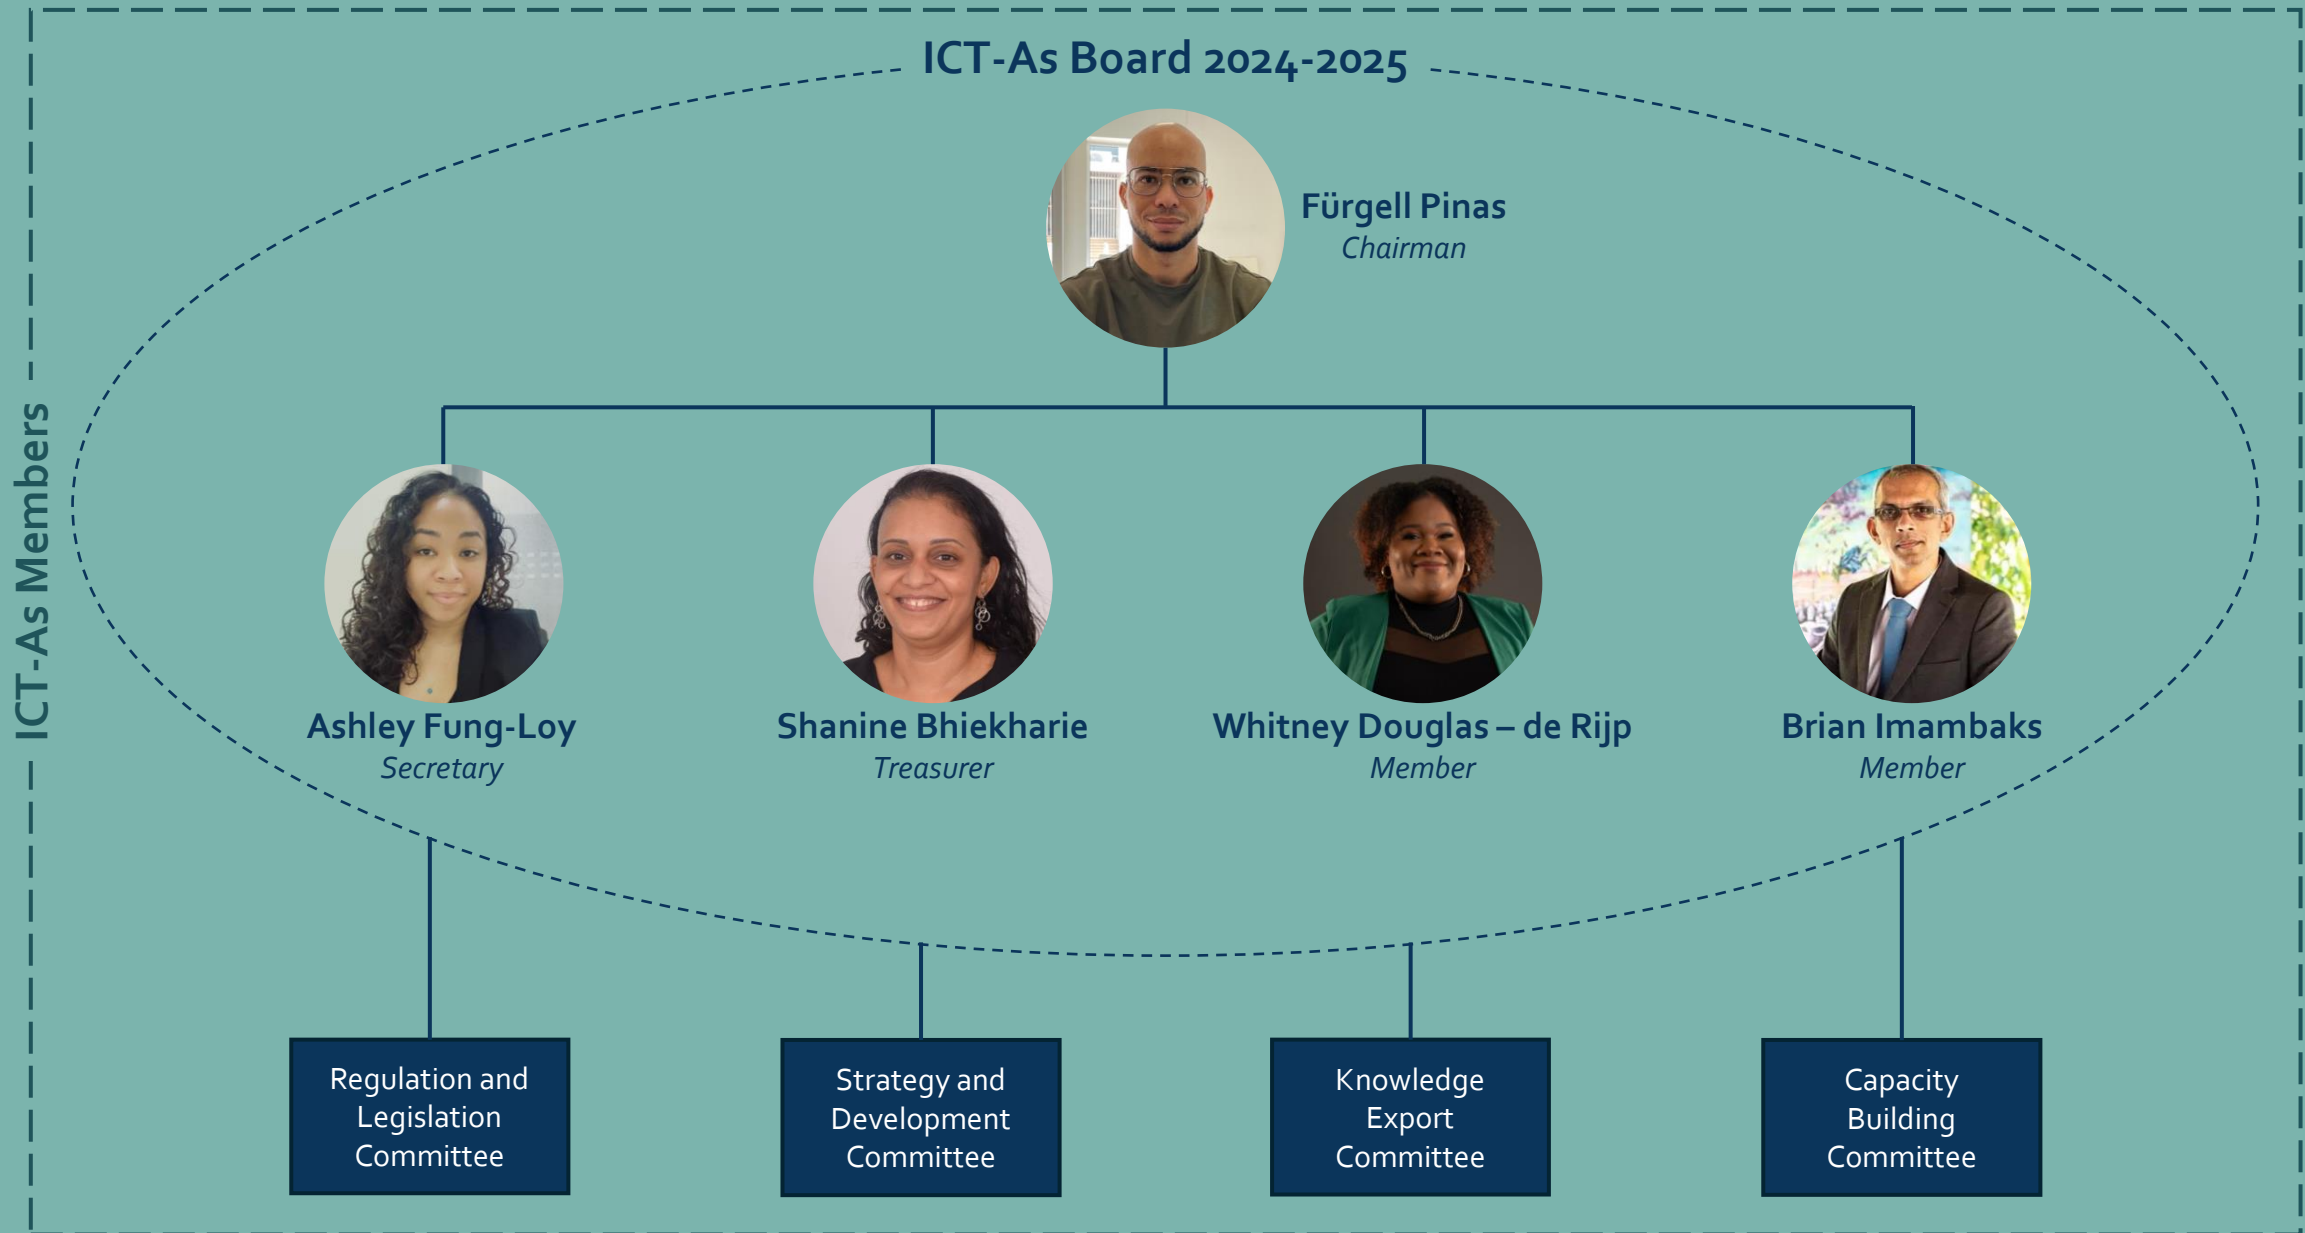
ICT-As Members

ICT-As Board 2024-2025

Fürgell Pinas
Chairman

Ashley Fung-Loy
Secretary

Shanine Bhiekharie
Treasurer

Whitney Douglas – de Rijp
Member

Brian Imambaks
Member

Regulation and Legislation Committee

Strategy and Development Committee

Knowledge Export Committee

Capacity Building Committee